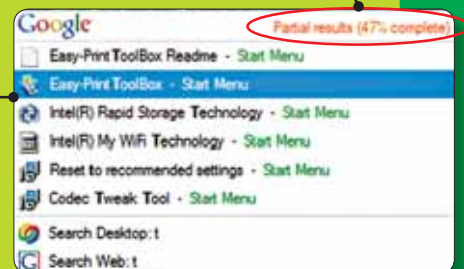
Google

Partial results (47% complete)

Easy-Print ToolBox Readme - Start Menu

Easy-Print ToolBox - Start Menu

Intel(R) Rapid Storage Technology - Start Menu

Intel(R) My WiFi Technology - Start Menu

Reset to recommended settings - Start Menu

Codec Tweak Tool - Start Menu

Search Desktop: t

Search Web: t